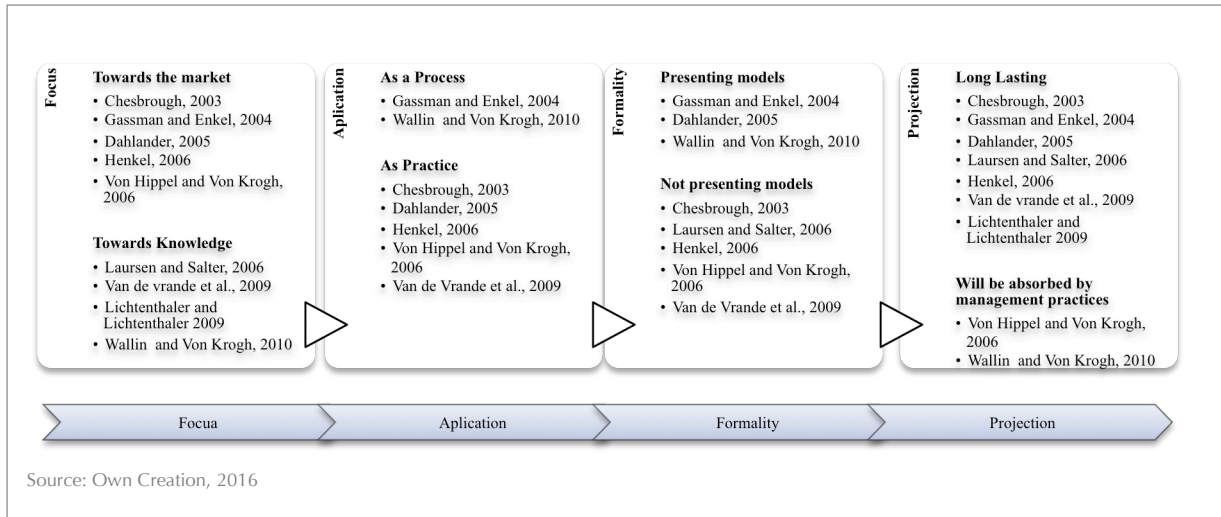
Focus

Towards the market
• Chesbrough, 2003
• Gassman and Enkel, 2004
• Dahlander, 2005
• Henkel, 2006
• Von Hippel and Von Krogh, 2006

Towards Knowledge
• Laursen and Salter, 2006
• Van de vrande et al., 2009
• Lichtenthaler and Lichtenthaler 2009
• Wallin and Von Krogh, 2010

Aplication

As a Process
• Gassman and Enkel, 2004
• Wallin and Von Krogh, 2010

As Practice
• Chesbrough, 2003
• Dahlander, 2005
• Henkel, 2006
• Von Hippel and Von Krogh, 2006
• Van de Vrande et al., 2009

Formality

Presenting models
• Gassman and Enkel, 2004
• Dahlander, 2005
• Wallin and Von Krogh, 2010

Not presenting models
• Chesbrough, 2003
• Laursen and Salter, 2006
• Henkel, 2006
• Von Hippel and Von Krogh, 2006
• Van de Vrande et al., 2009

Projection

Long Lasting
• Chesbrough, 2003
• Gassman and Enkel, 2004
• Dahlander, 2005
• Laursen and Salter, 2006
• Henkel, 2006
• Van de vrande et al., 2009
• Lichtenthaler and Lichtenthaler 2009

Will be absorbed by management practices
• Von Hippel and Von Krogh, 2006
• Wallin and Von Krogh, 2010

Focua | Aplication | Formality | Projection

Source: Own Creation, 2016